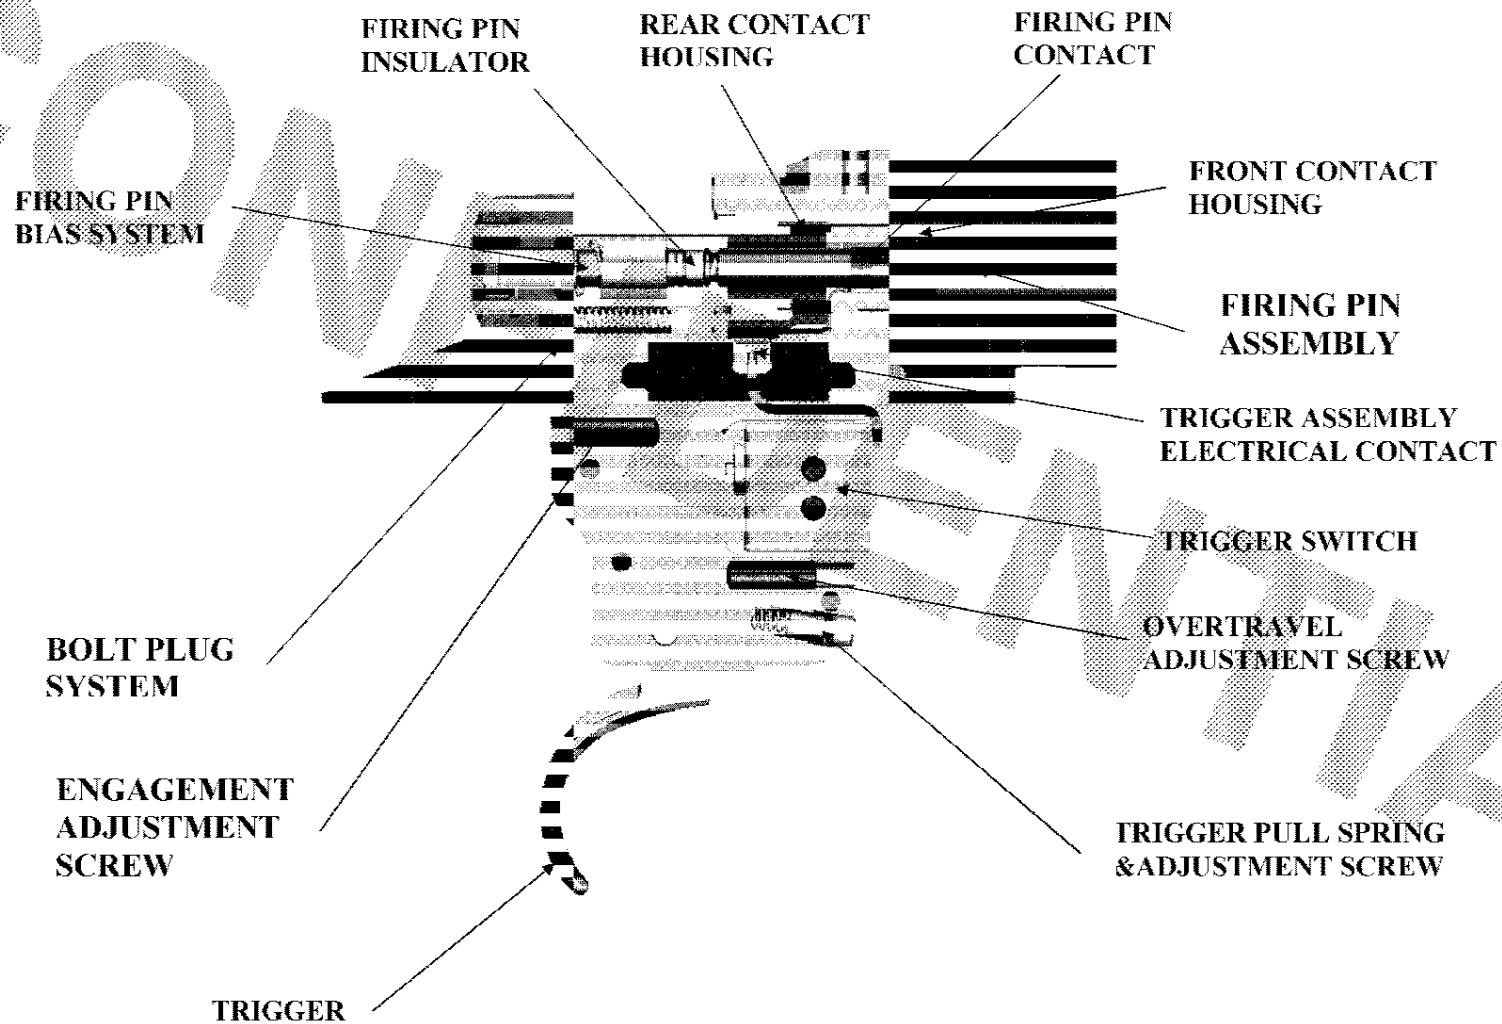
FIRING PIN INSULATOR

REAR CONTACT HOUSING

FIRING PIN CONTACT

FIRING PIN BIAS SYSTEM

FRONT CONTACT HOUSING

FIRING PIN ASSEMBLY

TRIGGER ASSEMBLY ELECTRICAL CONTACT

TRIGGER SWITCH

OVERTRAVEL ADJUSTMENT SCREW

BOLT PLUG SYSTEM

ENGAGEMENT ADJUSTMENT SCREW

TRIGGER PULL SPRING &ADJUSTMENT SCREW

TRIGGER

CONFIDENTIAL